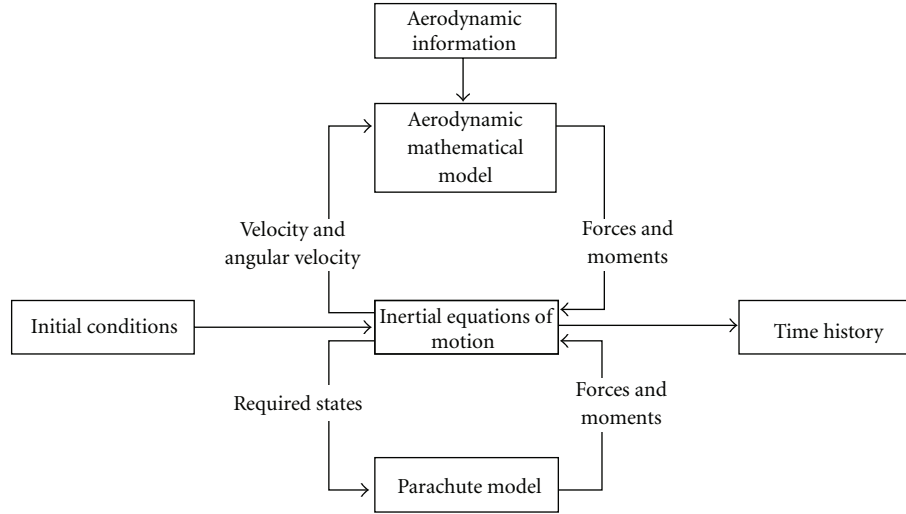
Aerodynamic information

Aerodynamic mathematical model

Velocity and angular velocity

Forces and moments

Initial conditions

Inertial equations of motion

Time history

Required states

Forces and moments

Parachute model